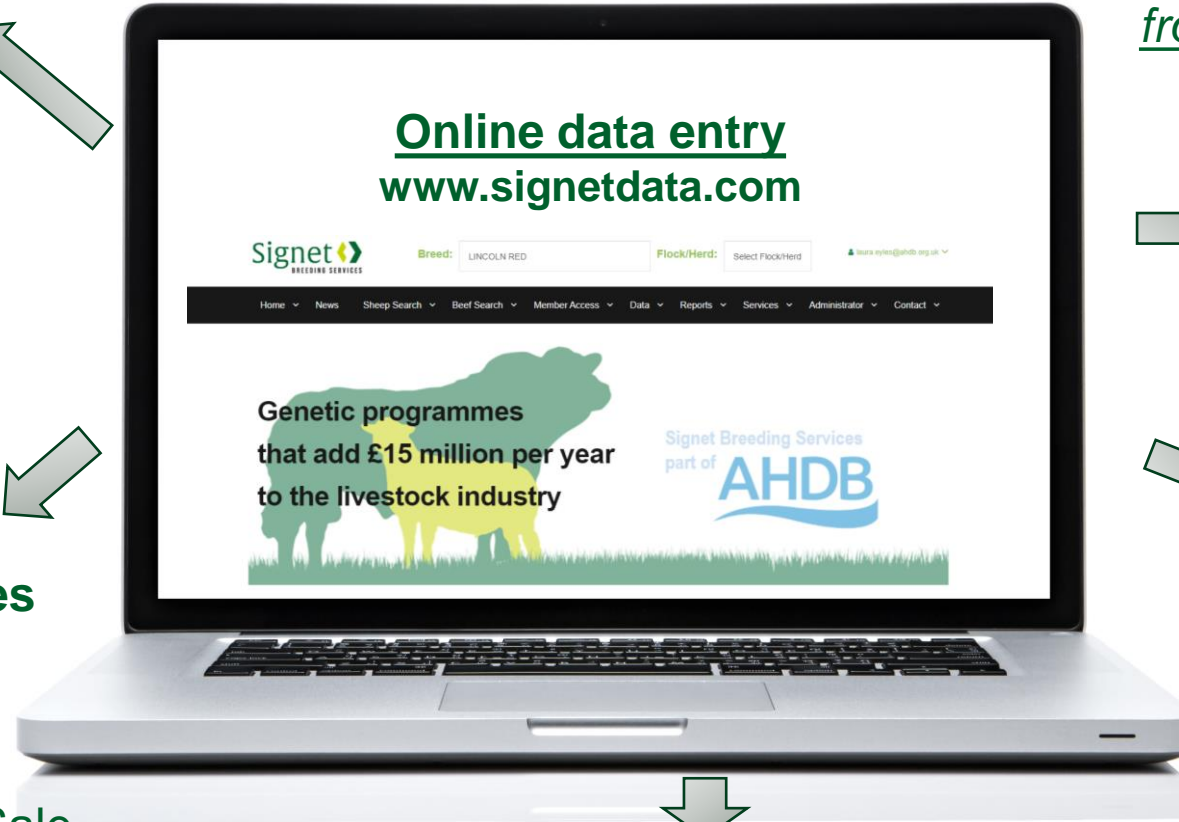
fro

Online data entry
www.signetdata.com

Signet BREEDING SERVICES

Breed: LINCOLN RED

Flock/Herd: Select Flock/Herd

laura.eyles@ahdb.org.uk

Home News Sheep Search Beef Search Member Access Data Reports Services Administrator Contact

Genetic programmes that add £15 million per year to the livestock industry

Signet Breeding Services part of AHDB

es

Sale